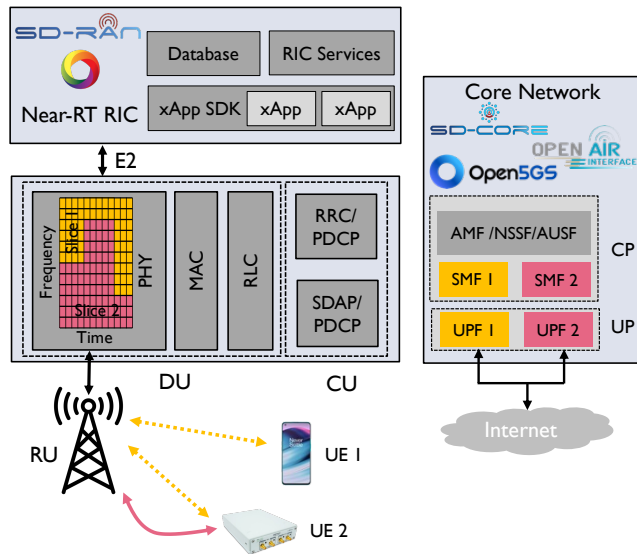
SD-RAN

Near-RT RIC

Database

RIC Services

xApp SDK

xApp

xApp

E2

Frequency

Slice 1

Slice 2

Time

PHY

MAC

RLC

RRC/ PDCP

SDAP/ PDCP

DU

CU

Core Network

SD-CORE

OPEN AIR INTERFACE

Open5GS

AMF /NSSF/AUSF

SMF 1

SMF 2

CP

UPF 1

UPF 2

UP

RU

UE 1

UE 2

Internet